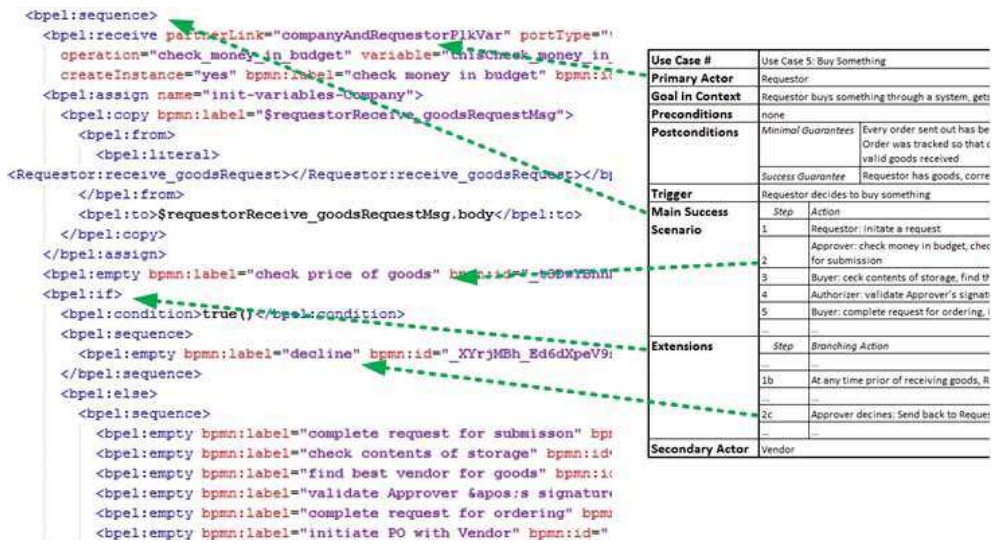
<bpel:sequence>
<bpel:receive partnerLink="companyAndRequestorPlkVar" portType="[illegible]
operation="check_money_in_budget" variable="thisCheck_money_in_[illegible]
createInstance="yes" bpmn:label="check money in budget" bpmn:i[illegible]
<bpel:assign name="init-variables-Company">
<bpel:copy bpmn:label="$requestorReceive_goodsRequestMsg">
<bpel:from>
<bpel:literal>
<Requestor:receive_goodsRequest></Requestor:receive_goodsRequest></bp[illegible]
</bpel:from>
<bpel:to>$requestorReceive_goodsRequestMsg.body</bpel:to>
</bpel:copy>
</bpel:assign>
<bpel:empty bpmn:label="check price of goods" bpmn:id="_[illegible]
<bpel:if>
<bpel:condition>true()</bpel:condition>
<bpel:sequence>
<bpel:empty bpmn:label="decline" bpmn:id="_XYrjMBh_Ed6dXpeV9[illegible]
</bpel:sequence>
<bpel:else>
<bpel:sequence>
<bpel:empty bpmn:label="complete request for submisson" bp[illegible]
<bpel:empty bpmn:label="check contents of storage" bpmn:id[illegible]
<bpel:empty bpmn:label="find best vendor for goods" bpmn:i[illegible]
<bpel:empty bpmn:label="validate Approver &apos;s signatur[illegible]
<bpel:empty bpmn:label="complete request for ordering" bpm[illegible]
<bpel:empty bpmn:label="initiate PO with Vendor" bpmn:id="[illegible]

| Use Case # | Use Case 5: Buy Something | |
|---|---|---|
| Primary Actor | Requestor | |
| Goal in Context | Requestor buys something through a system, gets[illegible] | |
| Preconditions | none | |
| Postconditions | Minimal Guarantees | Every order sent out has be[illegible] Order was tracked so that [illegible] valid goods received |
| | Success Guarantee | Requestor has goods, corre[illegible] |
| Trigger | Requestor decides to buy something | |
| Main Success Scenario | Step | Action |
| | 1 | Requestor: initate a request |
| | 2 | Approver: check money in budget, chec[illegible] for submission |
| | 3 | Buyer: ceck contents of storage, find th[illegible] |
| | 4 | Authorizer: validate Approver's signat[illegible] |
| | 5 | Buyer: complete request for ordering, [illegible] |
| | ... | ... |
| Extensions | Step | Branching Action |
| | ... | ... |
| | 1b | At any time prior of receiving goods, R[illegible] |
| | ... | ... |
| | 2c | Approver decines: Send back to Reque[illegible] |
| | ... | ... |
| Secondary Actor | Vendor | |